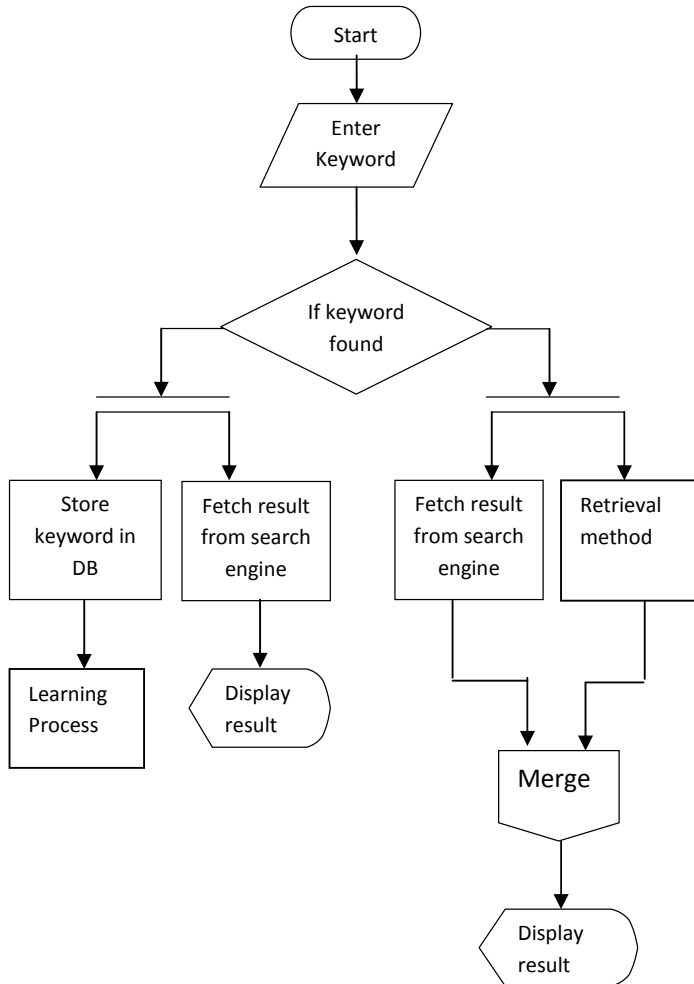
Start

Enter Keyword

If keyword found

Store keyword in DB

Fetch result from search engine

Fetch result from search engine

Retrieval method

Learning Process

Display result

Merge

Display result